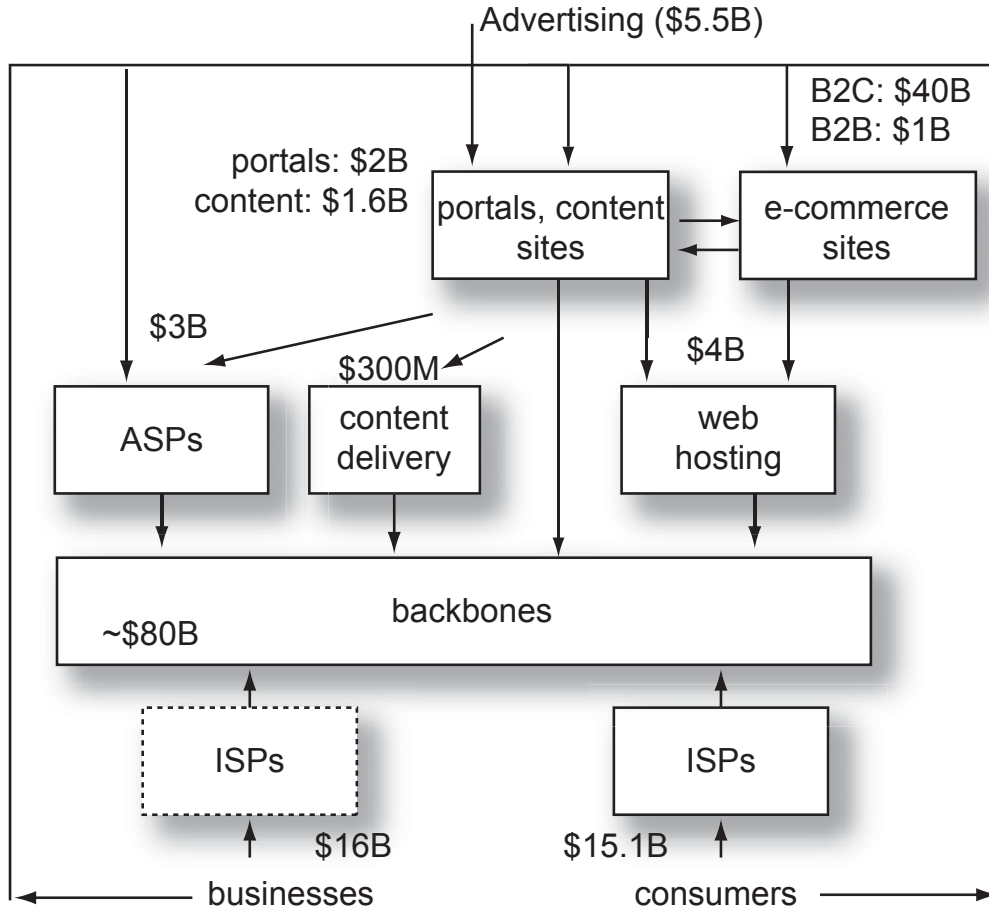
Advertising ($5.5B)

B2C: $40B
B2B: $1B

portals: $2B
content: $1.6B

portals, content sites

e-commerce sites

$3B

$300M

$4B

ASPs

content delivery

web hosting

backbones

~$80B

ISPs

ISPs

$16B

$15.1B

businesses

consumers